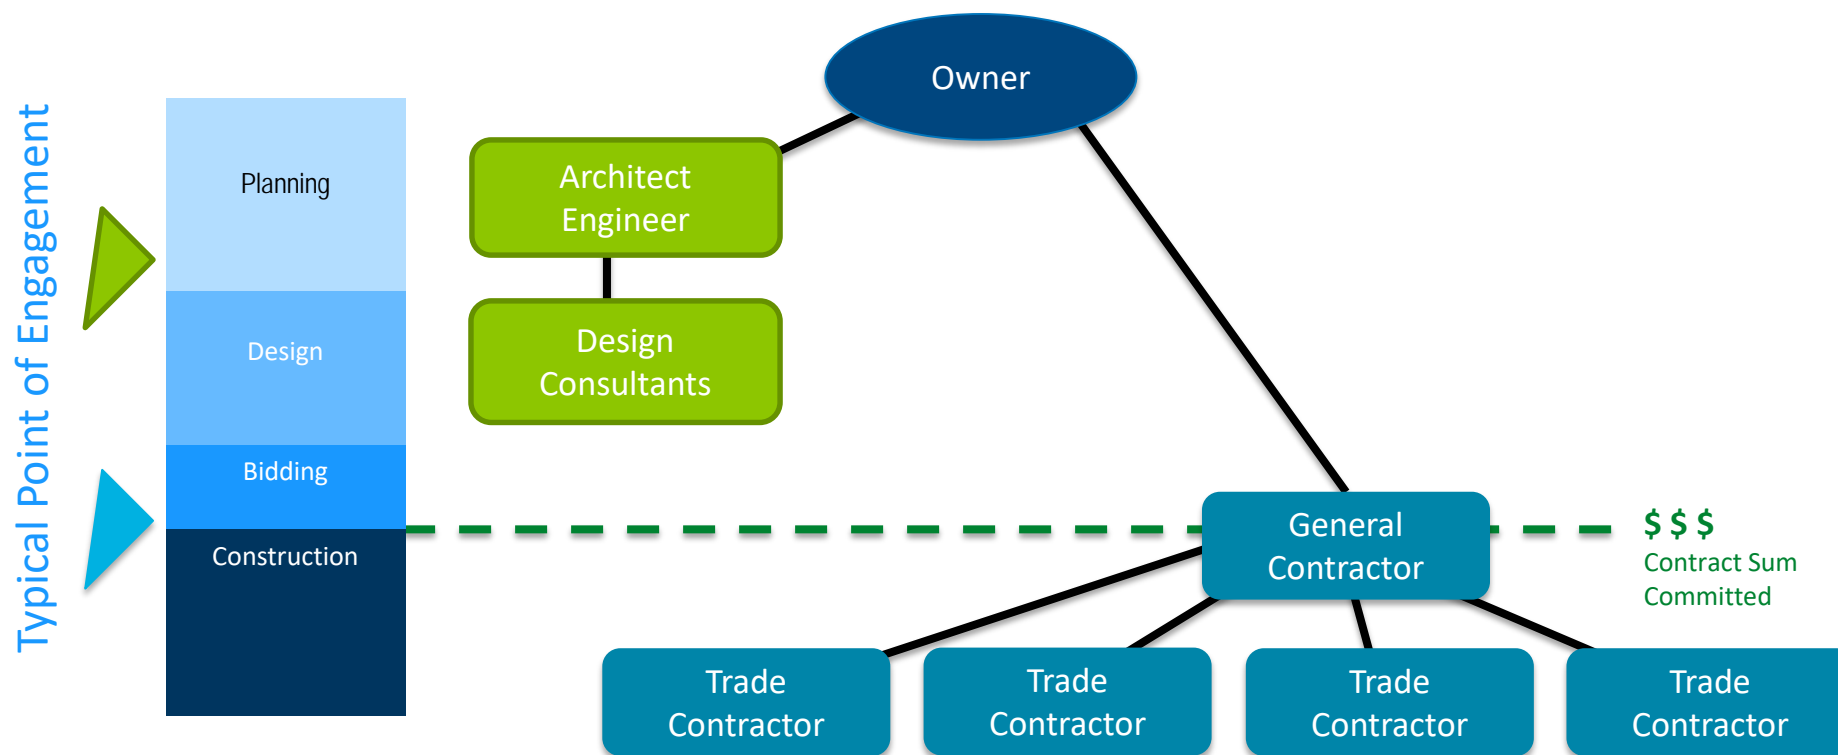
Typical Point of Engagement

Planning

Design

Bidding

Construction

Owner

Architect Engineer

Design Consultants

General Contractor

$ $ $
Contract Sum Committed

Trade Contractor

Trade Contractor

Trade Contractor

Trade Contractor